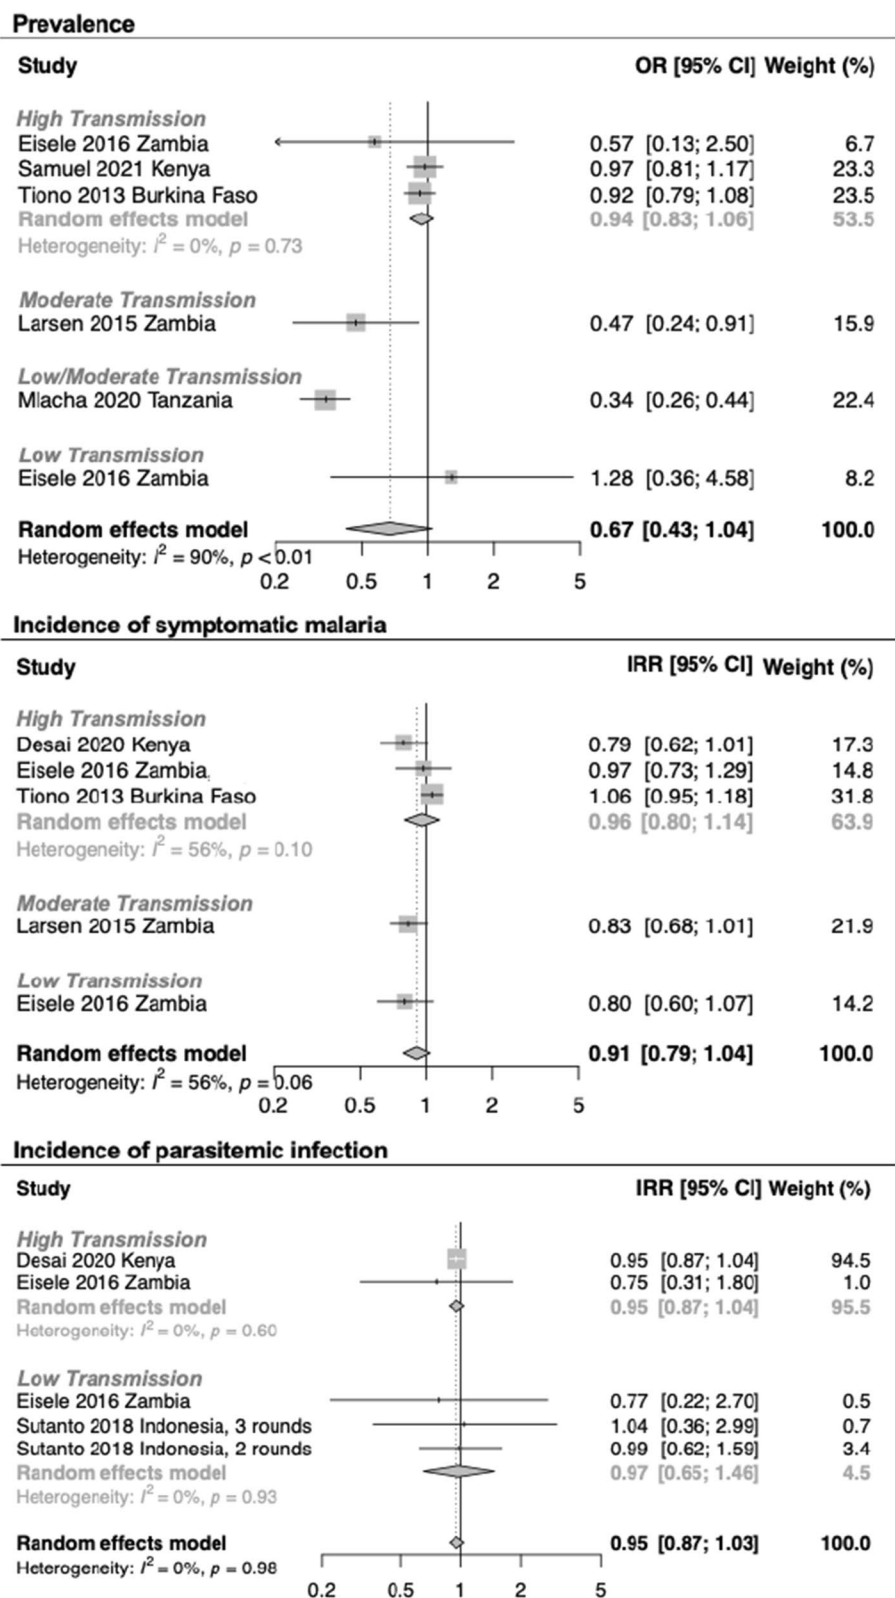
Prevalence

| Study | OR [95% CI] | Weight (%) |
|---|---|---|
| *High Transmission* | | |
| Eisele 2016 Zambia | 0.57 [0.13; 2.50] | 6.7 |
| Samuel 2021 Kenya | 0.97 [0.81; 1.17] | 23.3 |
| Tiono 2013 Burkina Faso | 0.92 [0.79; 1.08] | 23.5 |
| Random effects model | 0.94 [0.83; 1.06] | 53.5 |
| Heterogeneity: $I^2 = 0\%$, $p = 0.73$ | | |
| *Moderate Transmission* | | |
| Larsen 2015 Zambia | 0.47 [0.24; 0.91] | 15.9 |
| *Low/Moderate Transmission* | | |
| Mlacha 2020 Tanzania | 0.34 [0.26; 0.44] | 22.4 |
| *Low Transmission* | | |
| Eisele 2016 Zambia | 1.28 [0.36; 4.58] | 8.2 |
| **Random effects model** | **0.67 [0.43; 1.04]** | **100.0** |
| Heterogeneity: $I^2 = 90\%$, $p < 0.01$ | | |

0.2 0.5 1 2 5

Incidence of symptomatic malaria

| Study | IRR [95% CI] | Weight (%) |
|---|---|---|
| *High Transmission* | | |
| Desai 2020 Kenya | 0.79 [0.62; 1.01] | 17.3 |
| Eisele 2016 Zambia | 0.97 [0.73; 1.29] | 14.8 |
| Tiono 2013 Burkina Faso | 1.06 [0.95; 1.18] | 31.8 |
| Random effects model | 0.96 [0.80; 1.14] | 63.9 |
| Heterogeneity: $I^2 = 56\%$, $p = 0.10$ | | |
| *Moderate Transmission* | | |
| Larsen 2015 Zambia | 0.83 [0.68; 1.01] | 21.9 |
| *Low Transmission* | | |
| Eisele 2016 Zambia | 0.80 [0.60; 1.07] | 14.2 |
| **Random effects model** | **0.91 [0.79; 1.04]** | **100.0** |
| Heterogeneity: $I^2 = 56\%$, $p = 0.06$ | | |

0.2 0.5 1 2 5

Incidence of parasitemic infection

| Study | IRR [95% CI] | Weight (%) |
|---|---|---|
| *High Transmission* | | |
| Desai 2020 Kenya | 0.95 [0.87; 1.04] | 94.5 |
| Eisele 2016 Zambia | 0.75 [0.31; 1.80] | 1.0 |
| Random effects model | 0.95 [0.87; 1.04] | 95.5 |
| Heterogeneity: $I^2 = 0\%$, $p = 0.60$ | | |
| *Low Transmission* | | |
| Eisele 2016 Zambia | 0.77 [0.22; 2.70] | 0.5 |
| Sutanto 2018 Indonesia, 3 rounds | 1.04 [0.36; 2.99] | 0.7 |
| Sutanto 2018 Indonesia, 2 rounds | 0.99 [0.62; 1.59] | 3.4 |
| Random effects model | 0.97 [0.65; 1.46] | 4.5 |
| Heterogeneity: $I^2 = 0\%$, $p = 0.93$ | | |
| **Random effects model** | **0.95 [0.87; 1.03]** | **100.0** |
| Heterogeneity: $I^2 = 0\%$, $p = 0.98$ | | |

0.2 0.5 1 2 5